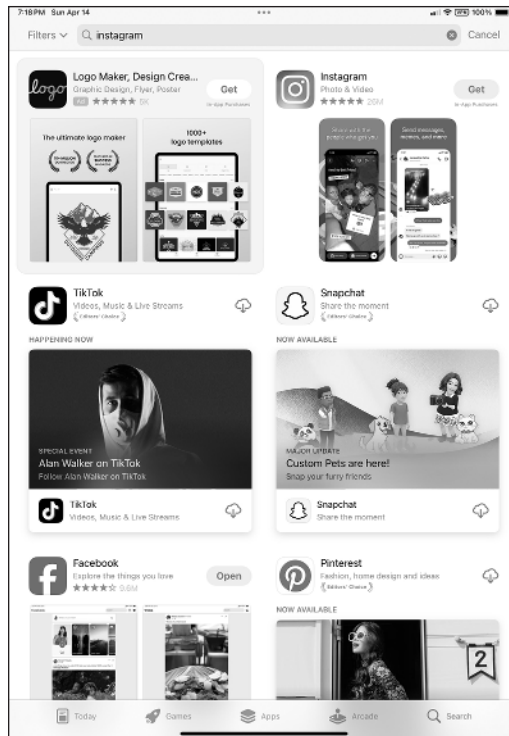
7:18 PM Sun Apr 14

100%

Filters

instagram

Cancel

Logo Maker, Design Crea...
Graphic Design, Flyer, Poster
Ad ★★★★★ 8K

Get
In-App Purchases

The ultimate logo maker

1000+ logo templates

Instagram
Photo & Video
★★★★★ 26M

Get
In-App Purchases

Send messages, photos, and more

TikTok
Videos, Music & Live Streams
Editors' Choice

Snapchat
Share the moment
Editors' Choice

HAPPENING NOW

SPECIAL EVENT
Alan Walker on TikTok
Follow Alan Walker on TikTok

TikTok
Videos, Music & Live Streams

NOW AVAILABLE

MAJOR UPDATE
Custom Pets are here!
Snap your furry friends

Snapchat
Share the moment

Facebook
Explore the things you love
★★★★★ 9.6M

Open

Pinterest
Fashion, home design and ideas
Editors' Choice

NOW AVAILABLE

2

Today

Games

Apps

Arcade

Search